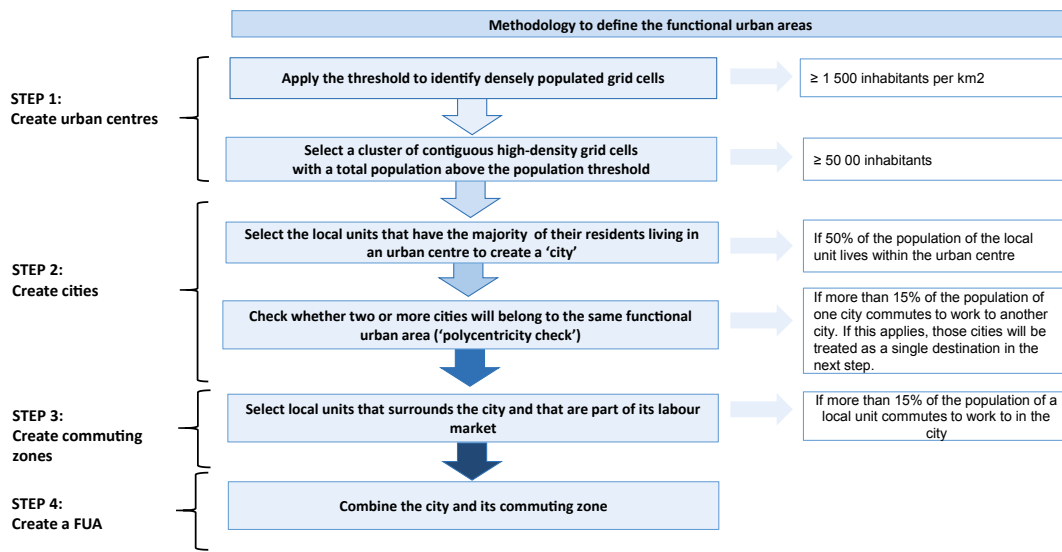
Methodology to define the functional urban areas

STEP 1:
Create urban centres

Apply the threshold to identify densely populated grid cells

≥ 1 500 inhabitants per km2

Select a cluster of contiguous high-density grid cells with a total population above the population threshold

≥ 50 00 inhabitants

STEP 2:
Create cities

Select the local units that have the majority of their residents living in an urban centre to create a 'city'

If 50% of the population of the local unit lives within the urban centre

Check whether two or more cities will belong to the same functional urban area ('polycentricity check')

If more than 15% of the population of one city commutes to work to another city. If this applies, those cities will be treated as a single destination in the next step.

STEP 3:
Create commuting zones

Select local units that surrounds the city and that are part of its labour market

If more than 15% of the population of a local unit commutes to work to in the city

STEP 4:
Create a FUA

Combine the city and its commuting zone